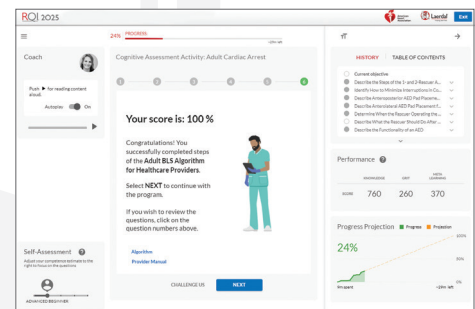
RQI 2025

Exit

Coach

Push ▶ for reading content aloud.

Autoplay On

24% PROGRESS

Cognitive Assessment Activity: Adult Cardiac Arrest

1 2 3 4 5 6

Your score is: 100 %

Congratulations! You successfully completed steps of the **Adult BLS Algorithm for Healthcare Providers**.

Select **NEXT** to continue with the program.

If you wish to review the questions, click on the question numbers above.

Algorithm

Provider Manual

CHALLENGE US

NEXT

HISTORY | TABLE OF CONTENTS

Current objective

Describe the Steps of the 1- and 2-Rescuer A...

Identify How to Minimize Interruptions in Co...

Describe the Anteroposterior AED Pad Placeme...

Describe Anterolateral AED Pad Placement f...

Determine When the Rescuer Operating the ...

Describe What the Rescuer Should Do After ...

Describe the Functionality of an AED

Performance

KNOWLEDGE CRIT META LEARNING

SCORE 760 260 370

Progress Projection Progress Projection

24%

100%

50%

0%

Self-Assessment

Adjust your competence estimate to the right to focus on the questions

ADVANCED BEGINNER